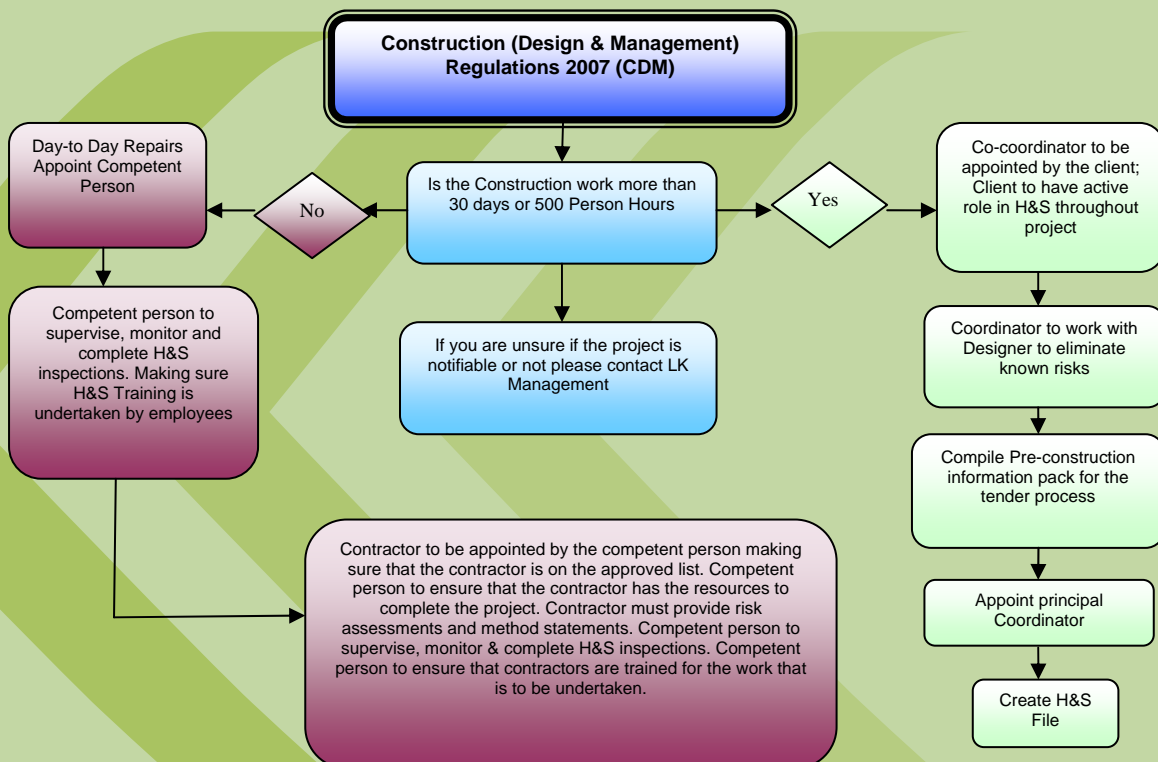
Construction (Design & Management) Regulations 2007 (CDM)

Day-to Day Repairs Appoint Competent Person

No

Is the Construction work more than 30 days or 500 Person Hours

Yes

Co-coordinator to be appointed by the client; Client to have active role in H&S throughout project

Competent person to supervise, monitor and complete H&S inspections. Making sure H&S Training is undertaken by employees

If you are unsure if the project is notifiable or not please contact LK Management

Coordinator to work with Designer to eliminate known risks

Compile Pre-construction information pack for the tender process

Contractor to be appointed by the competent person making sure that the contractor is on the approved list. Competent person to ensure that the contractor has the resources to complete the project. Contractor must provide risk assessments and method statements. Competent person to supervise, monitor & complete H&S inspections. Competent person to ensure that contractors are trained for the work that is to be undertaken.

Appoint principal Coordinator

Create H&S File